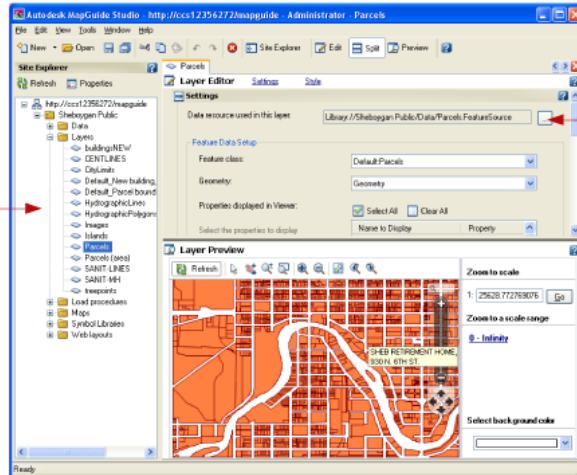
Autodesk MapGuide Studio - http://ccs12356272/mapguide - Administrator - Parcels

File Edit View Tools Window Help

New Open Site Explorer Edit Split Preview

Site Explorer

Refresh Properties

http://ccs12356272/mapguide
Sheboygan Public
Data
Layers
buildingsNEW
CENTLINES
CityLimits
Default_New building_
Default_Parcel bound
HydrographicLines
HydrographicPolygons
Images
Islands
Parcels
Parcels (area)
SANIT-LINES
SANIT-MH
treepoints
Load procedures
Maps
Symbol Libraries
Web layouts

Parcels

Layer Editor Settings Style

Settings

Data resource used in this layer: Library://Sheboygan Public/Data/Parcels.FeatureSource

Feature Data Setup

Feature class: Default:Parcels

Geometry: Geometry

Properties displayed in Viewer: Select All Clear All

Select the properties to display

Name to Display Property

Layer Preview

Refresh

Zoom to scale

1: 25628.772769076 Go

Zoom to a scale range

0 - Infinity

SHEB RETIREMENT HOME, 930 N. 6TH ST.

Select background color

Ready